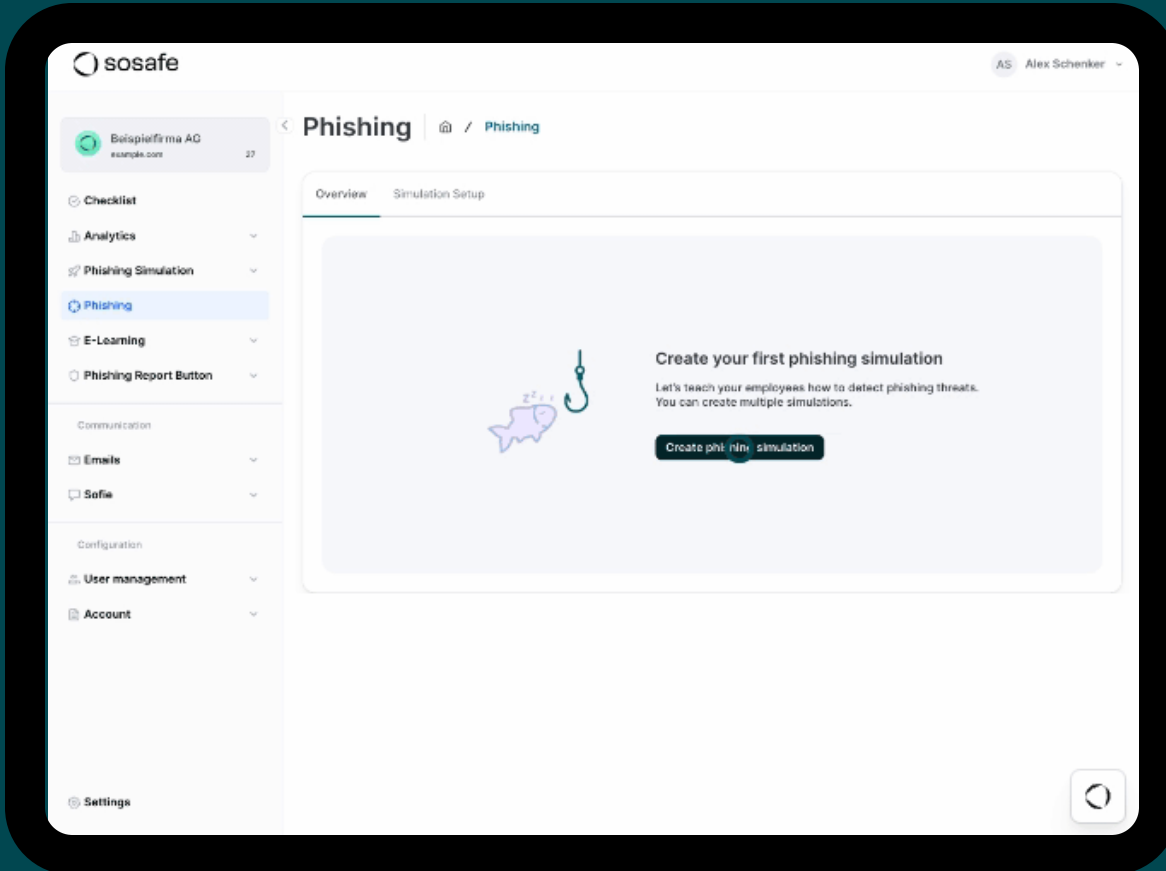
sosafe

AS Alex Schenker

Beispielfirma AG
example.com 27

Checklist
Analytics
Phishing Simulation
Phishing
E-Learning
Phishing Report Button

Communication
Emails
Sofie

Configuration
User management
Account

Settings

Phishing / Phishing

Overview Simulation Setup

zzz

Create your first phishing simulation

Let's teach your employees how to detect phishing threats. You can create multiple simulations.

Create phishing simulation